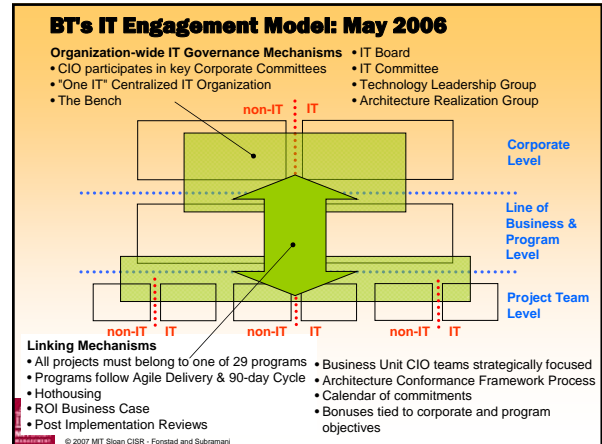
BT's IT Engagement Model: May 2006

Organization-wide IT Governance Mechanisms
• CIO participates in key Corporate Committees
• "One IT" Centralized IT Organization
• The Bench

• IT Board
• IT Committee
• Technology Leadership Group
• Architecture Realization Group

non-IT IT

Corporate Level

Line of Business & Program Level

Project Team Level

non-IT IT non-IT IT non-IT IT

Linking Mechanisms
• All projects must belong to one of 29 programs
• Programs follow Agile Delivery & 90-day Cycle
• Hothousing
• ROI Business Case
• Post Implementation Reviews

• Business Unit CIO teams strategically focused
• Architecture Conformance Framework Process
• Calendar of commitments
• Bonuses tied to corporate and program objectives

© 2007 MIT Sloan CISR - Fonstad and Subramani